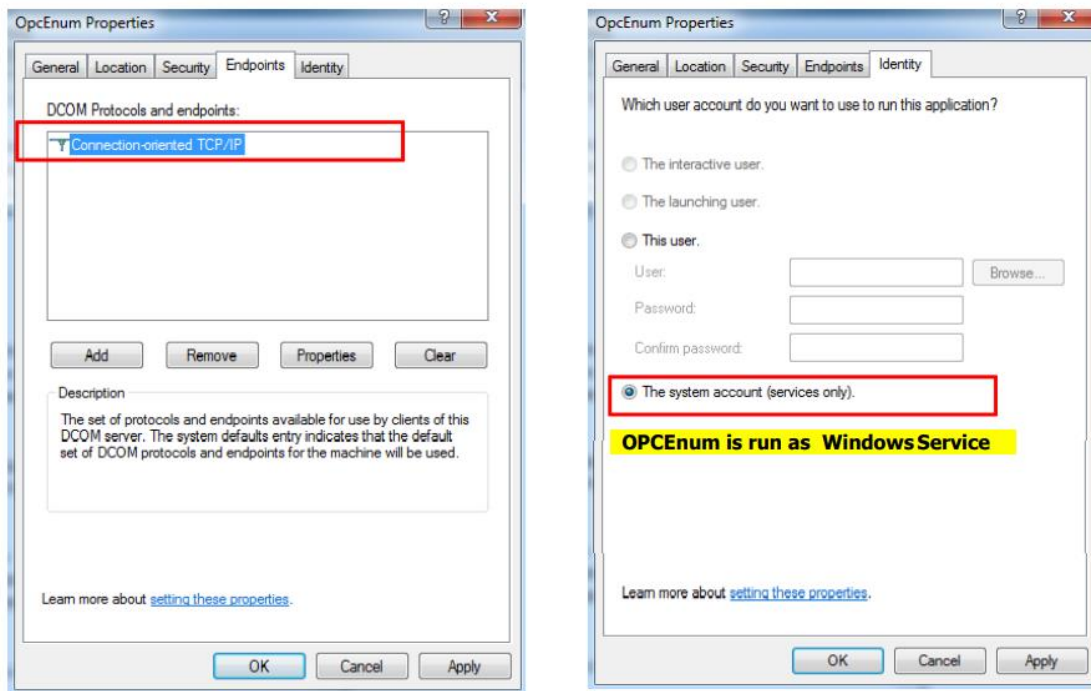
OpcEnum Properties

? X

General Location Security Endpoints Identity

DCOM Protocols and endpoints:

Connection-oriented TCP/IP

Add Remove Properties Clear

Description

The set of protocols and endpoints available for use by clients of this DCOM server. The system defaults entry indicates that the default set of DCOM protocols and endpoints for the machine will be used.

Learn more about setting these properties.

OK Cancel Apply

OpcEnum Properties

? X

General Location Security Endpoints Identity

Which user account do you want to use to run this application?

The interactive user.

The launching user.

This user.

User:

Browse...

Password:

Confirm password:

The system account (services only).

OPCEnum is run as Windows Service

Learn more about setting these properties.

OK Cancel Apply